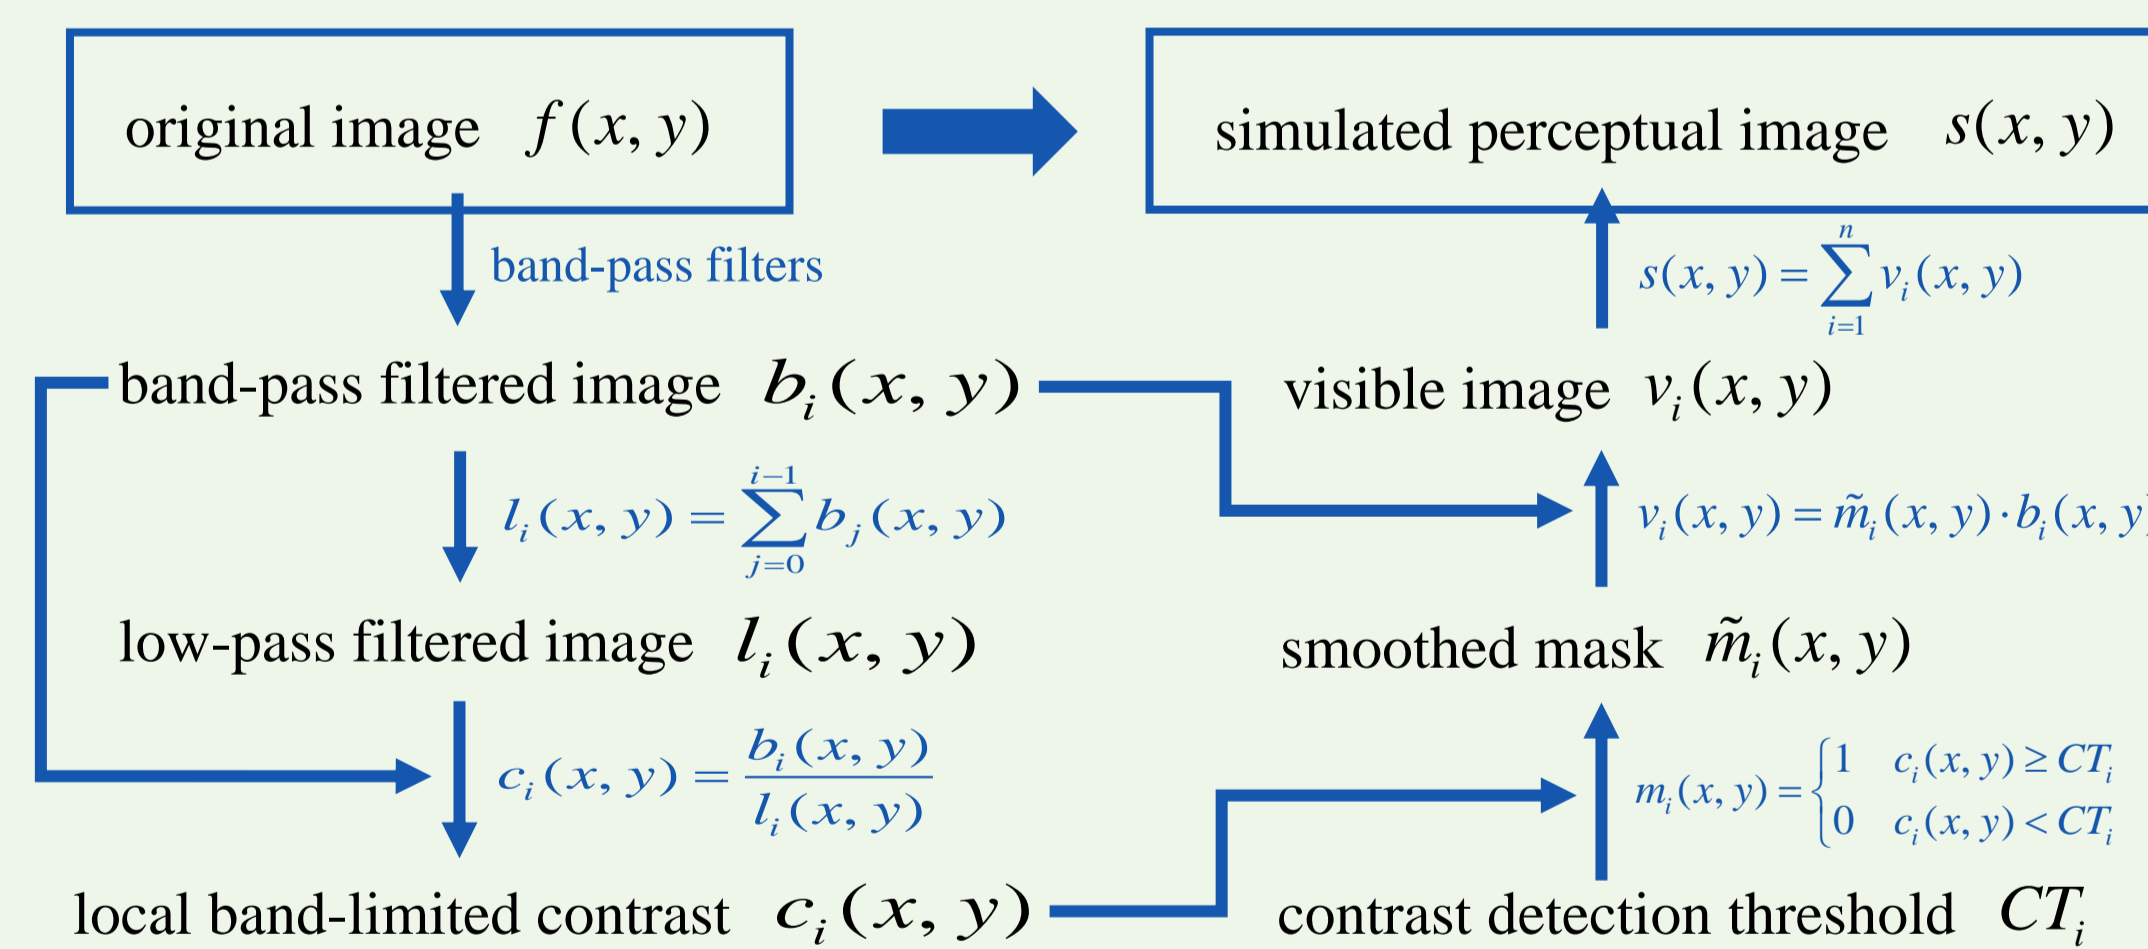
original image $f(x, y)$

simulated perceptual image $s(x, y)$

band-pass filters

$s(x, y) = \sum_{i=1}^{n} v_i(x, y)$

band-pass filtered image $b_i(x, y)$

visible image $v_i(x, y)$

$l_i(x, y) = \sum_{j=0}^{i-1} b_j(x, y)$

$v_i(x, y) = \tilde{m}_i(x, y) \cdot b_i(x, y$ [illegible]

low-pass filtered image $l_i(x, y)$

smoothed mask $\tilde{m}_i(x, y)$

$c_i(x, y) = \frac{b_i(x, y)}{l_i(x, y)}$

$m_i(x, y) = \begin{cases} 1 & c_i(x, y) \geq CT_i \\ 0 & c_i(x, y) < CT_i \end{cases}$

local band-limited contrast $c_i(x, y)$

contrast detection threshold $CT_i$